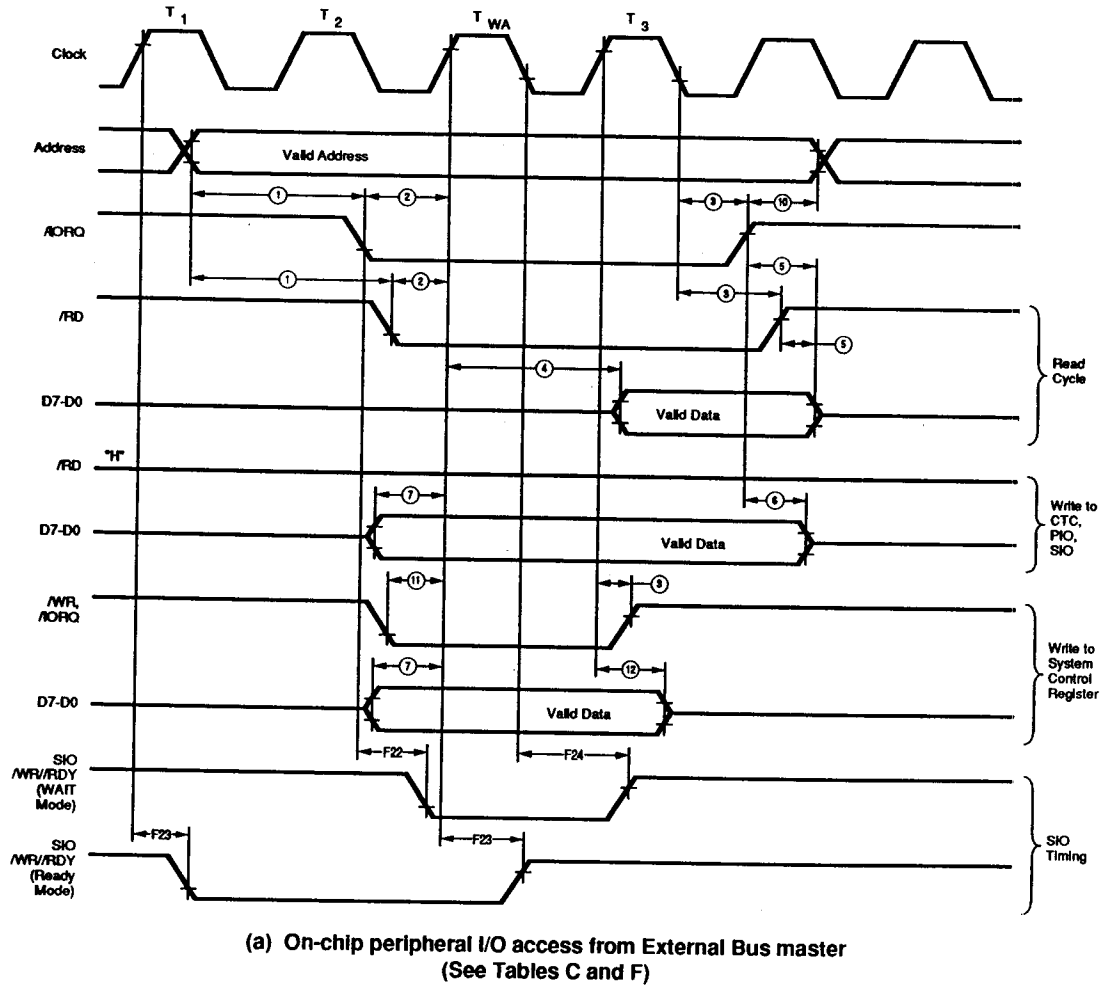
$T_1$ $T_2$ $T_{WA}$ $T_3$

Clock

Address

Valid Address

1 2

3 10

/IORQ

1 2

5

3

/RD

5

Read Cycle

4

D7-D0

Valid Data

/RD "H"

7

6

Write to CTC, PIO, SIO

D7-D0

Valid Data

11

9

/WR, /IORQ

Write to System Control Register

7

12

D7-D0

Valid Data

F22

F24

SIO /WR//RDY (WAIT Mode)

F23

F23

SIO /WR//RDY (Ready Mode)

SIO Timing

(a) On-chip peripheral I/O access from External Bus master (See Tables C and F)